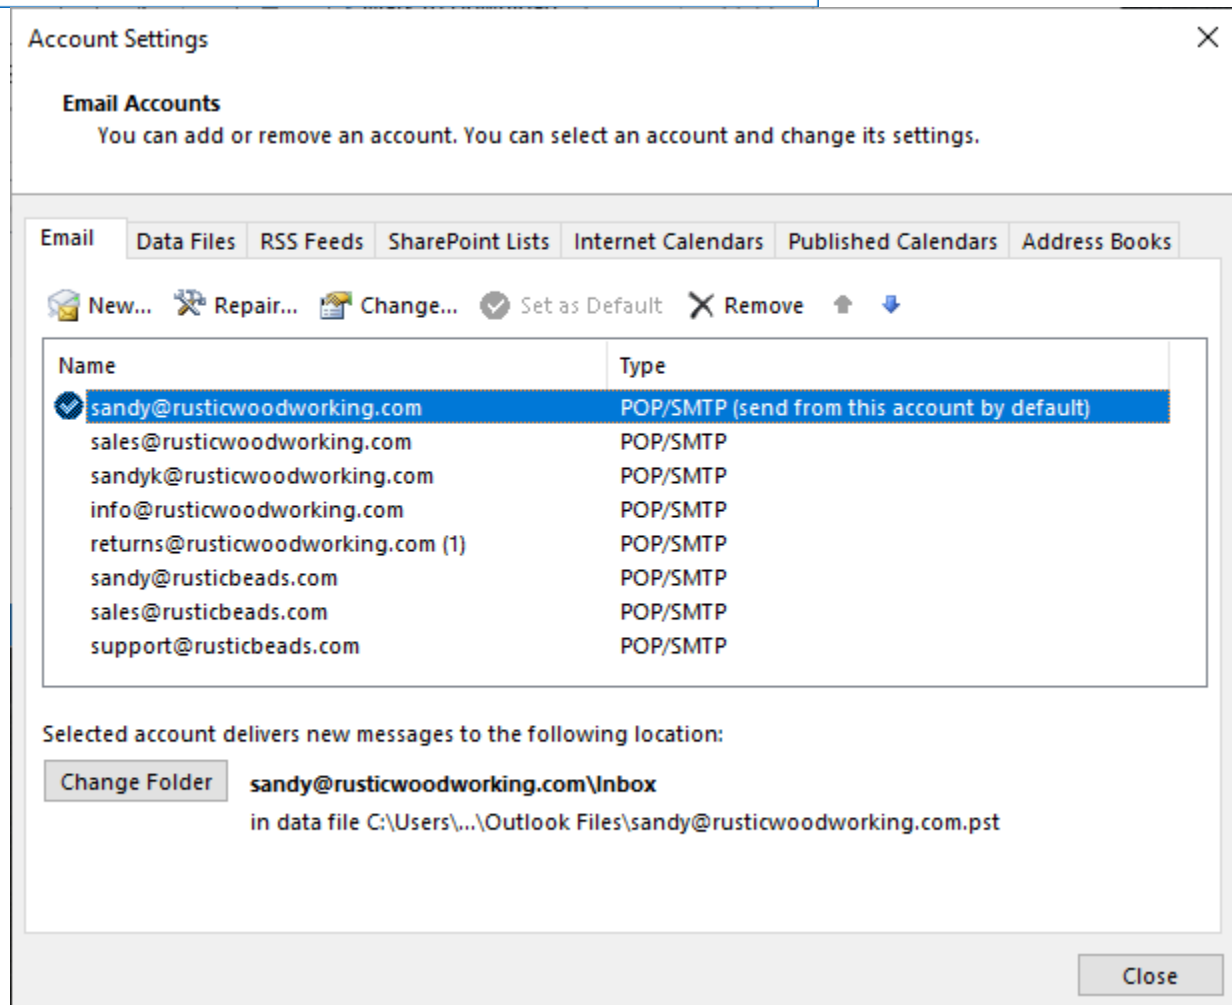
Account Settings

Email Accounts
You can add or remove an account. You can select an account and change its settings.

Email | Data Files | RSS Feeds | SharePoint Lists | Internet Calendars | Published Calendars | Address Books

New... Repair... Change... Set as Default Remove

| Name | Type |
|---|---|
| sandy@rusticwoodworking.com | POP/SMTP (send from this account by default) |
| sales@rusticwoodworking.com | POP/SMTP |
| sandyk@rusticwoodworking.com | POP/SMTP |
| info@rusticwoodworking.com | POP/SMTP |
| returns@rusticwoodworking.com (1) | POP/SMTP |
| sandy@rusticbeads.com | POP/SMTP |
| sales@rusticbeads.com | POP/SMTP |
| support@rusticbeads.com | POP/SMTP |

Selected account delivers new messages to the following location:

Change Folder

sandy@rusticwoodworking.com\Inbox
in data file C:\Users\...\Outlook Files\sandy@rusticwoodworking.com.pst

Close